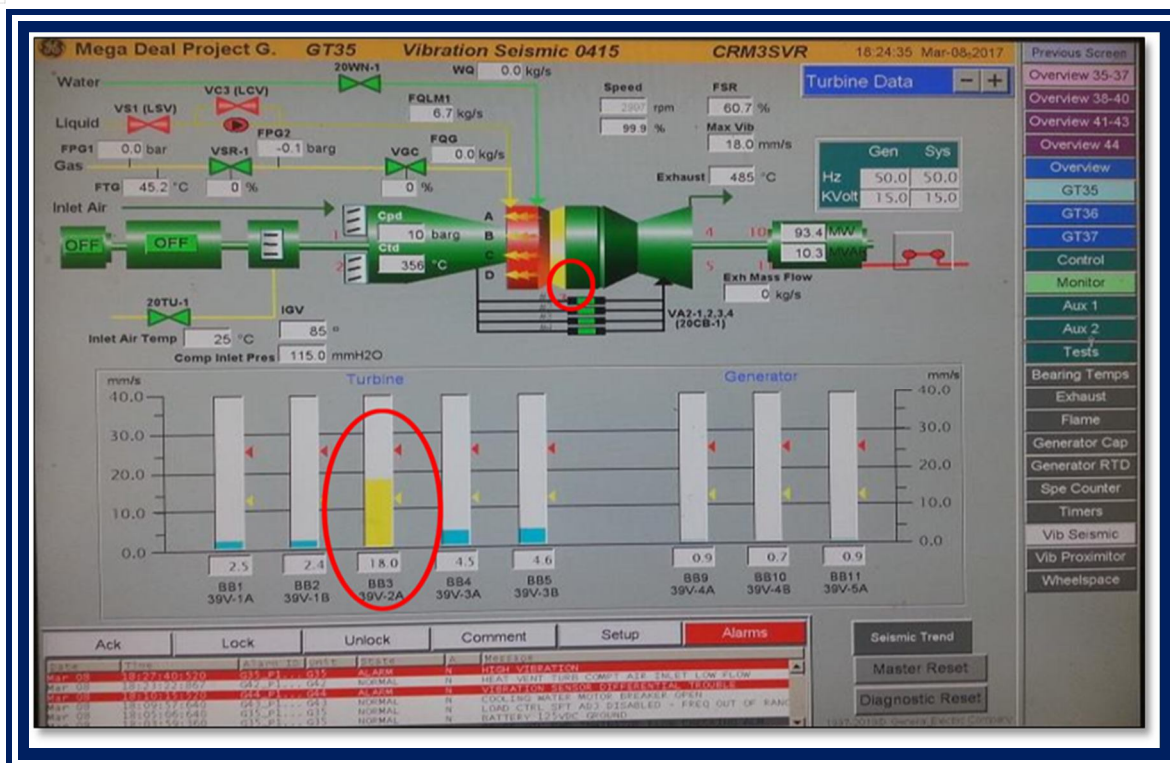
Mega Deal Project G. GT35 Vibration Seismic 0415 CRM3SVR 18:24:35 Mar-08-2017

Previous Screen
Overview 35-37
Overview 38-40
Overview 41-43
Overview 44
Overview
GT35
GT36
GT37
Control
Monitor
Aux 1
Aux 2
Tests
Bearing Temps
Exhaust
Flame
Generator Cap
Generator RTD
Spe Counter
Timers
Vib Seismic
Vib Proximitor
Wheelspace

Turbine Data - +

Water
20WN-1
WQ 0.0 kg/s
VC3 (LCV)
VS1 (LSV)
Liquid
FQLM1 6.7 kg/s
FPG2 -0.1 barg
FPG1 0.0 bar
VSR-1
Gas
VGC
FQG 0.0 kg/s
FTG 45.2 °C 0 % 0 %
Speed 2997 rpm 99.9 %
FSR 60.7 %
Max Vib 18.0 mm/s
Exhaust 485 °C
Gen Sys
Hz 50.0 50.0
KVolt 15.0 15.0
Inlet Air
OFF OFF
Cpd 10 barg
Ctd 356 °C
A B C D
1 2 4 10 5
93.4 MW
10.3 MVAR
Exh Mass Flow 0 kg/s
VA2-1,2,3,4 (20CB-1)
20TU-1
IGV 85 °
Inlet Air Temp 25 °C
Comp Inlet Pres 115.0 mmH2O

mm/s Turbine Generator mm/s
40.0 30.0 20.0 10.0 0.0
40.0 30.0 20.0 10.0 0.0
2.5 2.4 18.0 4.5 4.6 0.9 0.7 0.9
BB1 39V-1A
BB2 39V-1B
BB3 39V-2A
BB4 39V-3A
BB5 39V-3B
BB9 39V-4A
BB10 39V-4B
BB11 39V-5A

Ack Lock Unlock Comment Setup Alarms

| Date | Time | Alarm ID | Unit | State | A | Message |
|---|---|---|---|---|---|---|
| Mar 08 | 18:27:40:520 | G15_P1... | G15 | ALARM | N | HIGH VIBRATION |
| Mar 08 | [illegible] | G42_P1... | G42 | NORMAL | N | HEAT VENT TURB COMPT AIR INLET LOW FLOW |
| Mar 08 | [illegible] | G44_P1... | G44 | ALARM | N | VIBRATION SENSOR DIFFERENTIAL TROUBLE |
| Mar 08 | 18:09:57:640 | G43_P1... | G43 | NORMAL | N | COOLING WATER MOTOR BREAKER OPEN |
| Mar 08 | 18:05:06:640 | G15_P1... | G15 | NORMAL | N | LOAD CTRL SPT AB3 DISABLED - FREQ OUT OF RANG |
| Mar 08 | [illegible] | G15_P1... | G15 | NORMAL | N | BATTERY 125VDC GROUND |

Seismic Trend
Master Reset
Diagnostic Reset
1997-2015 General Electric Company